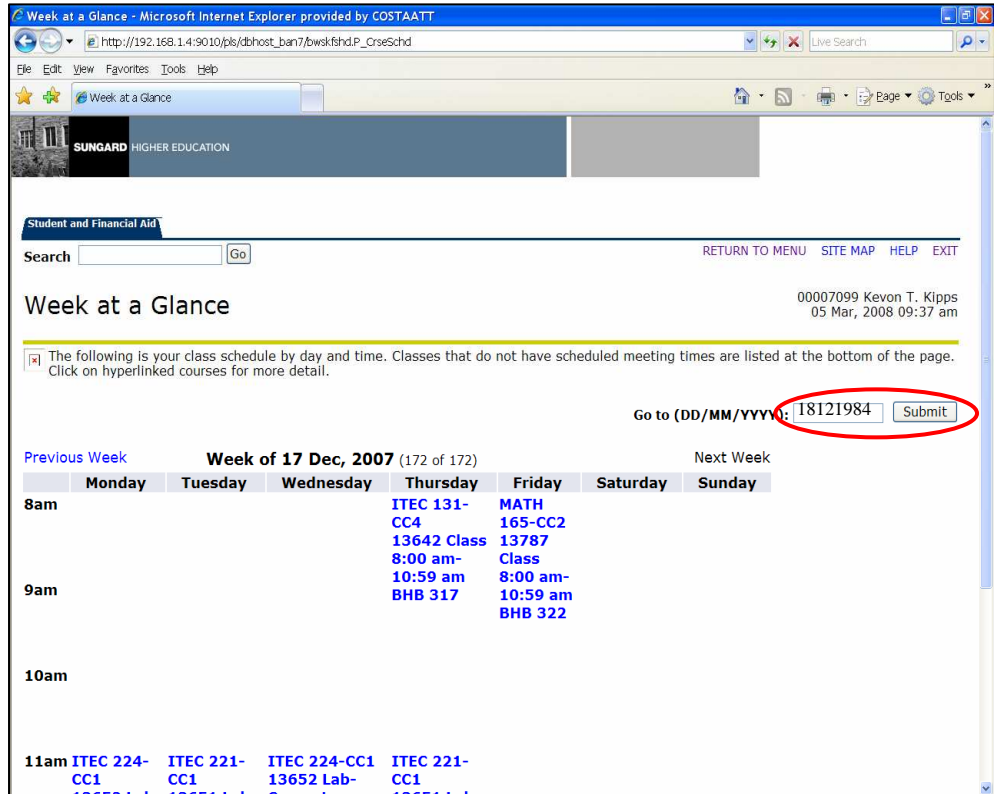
Week at a Glance - Microsoft Internet Explorer provided by COSTAATT

http://192.168.1.4:9010/pls/dbhost_ban7/bwskfshd.P_CrseSchd

Live Search

File Edit View Favorites Tools Help

Week at a Glance

Page Tools

SUNGARD HIGHER EDUCATION

Student and Financial Aid

Search Go

RETURN TO MENU SITE MAP HELP EXIT

Week at a Glance

00007099 Kevon T. Kipps
05 Mar, 2008 09:37 am

The following is your class schedule by day and time. Classes that do not have scheduled meeting times are listed at the bottom of the page. Click on hyperlinked courses for more detail.

Go to (DD/MM/YYYY): 18121984 Submit

Previous Week **Week of 17 Dec, 2007** (172 of 172) Next Week

| | Monday | Tuesday | Wednesday | Thursday | Friday | Saturday | Sunday |
|---|---|---|---|---|---|---|---|
| 8am | | | | ITEC 131-CC4 13642 Class 8:00 am-10:59 am BHB 317 | MATH 165-CC2 13787 Class 8:00 am-10:59 am BHB 322 | | |
| 9am | | | | | | | |
| 10am | | | | | | | |
| 11am | ITEC 224-CC1 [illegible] | ITEC 221-CC1 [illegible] | ITEC 224-CC1 13652 Lab-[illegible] | ITEC 221-CC1 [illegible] | | | |